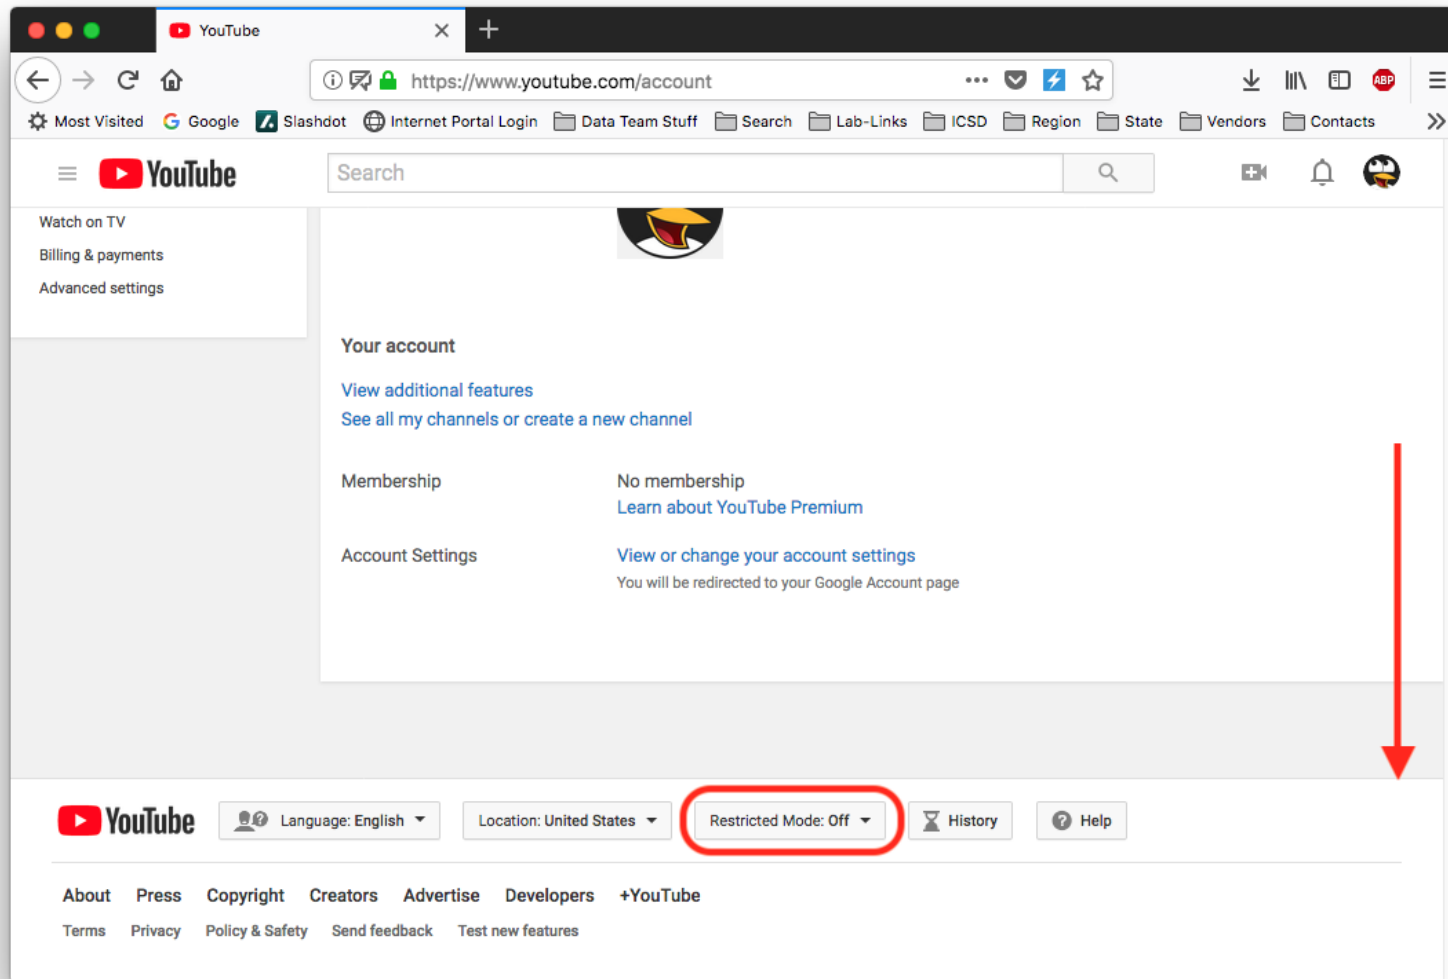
YouTube

https://www.youtube.com/account

ABP

Most Visited Google Slashdot Internet Portal Login Data Team Stuff Search Lab-Links ICSD Region State Vendors Contacts

YouTube

Search

Watch on TV
Billing & payments
Advanced settings

Your account

View additional features
See all my channels or create a new channel

Membership
No membership
Learn about YouTube Premium

Account Settings
View or change your account settings
You will be redirected to your Google Account page

YouTube

Language: English
Location: United States
Restricted Mode: Off
History
Help

About Press Copyright Creators Advertise Developers +YouTube

Terms Privacy Policy & Safety Send feedback Test new features